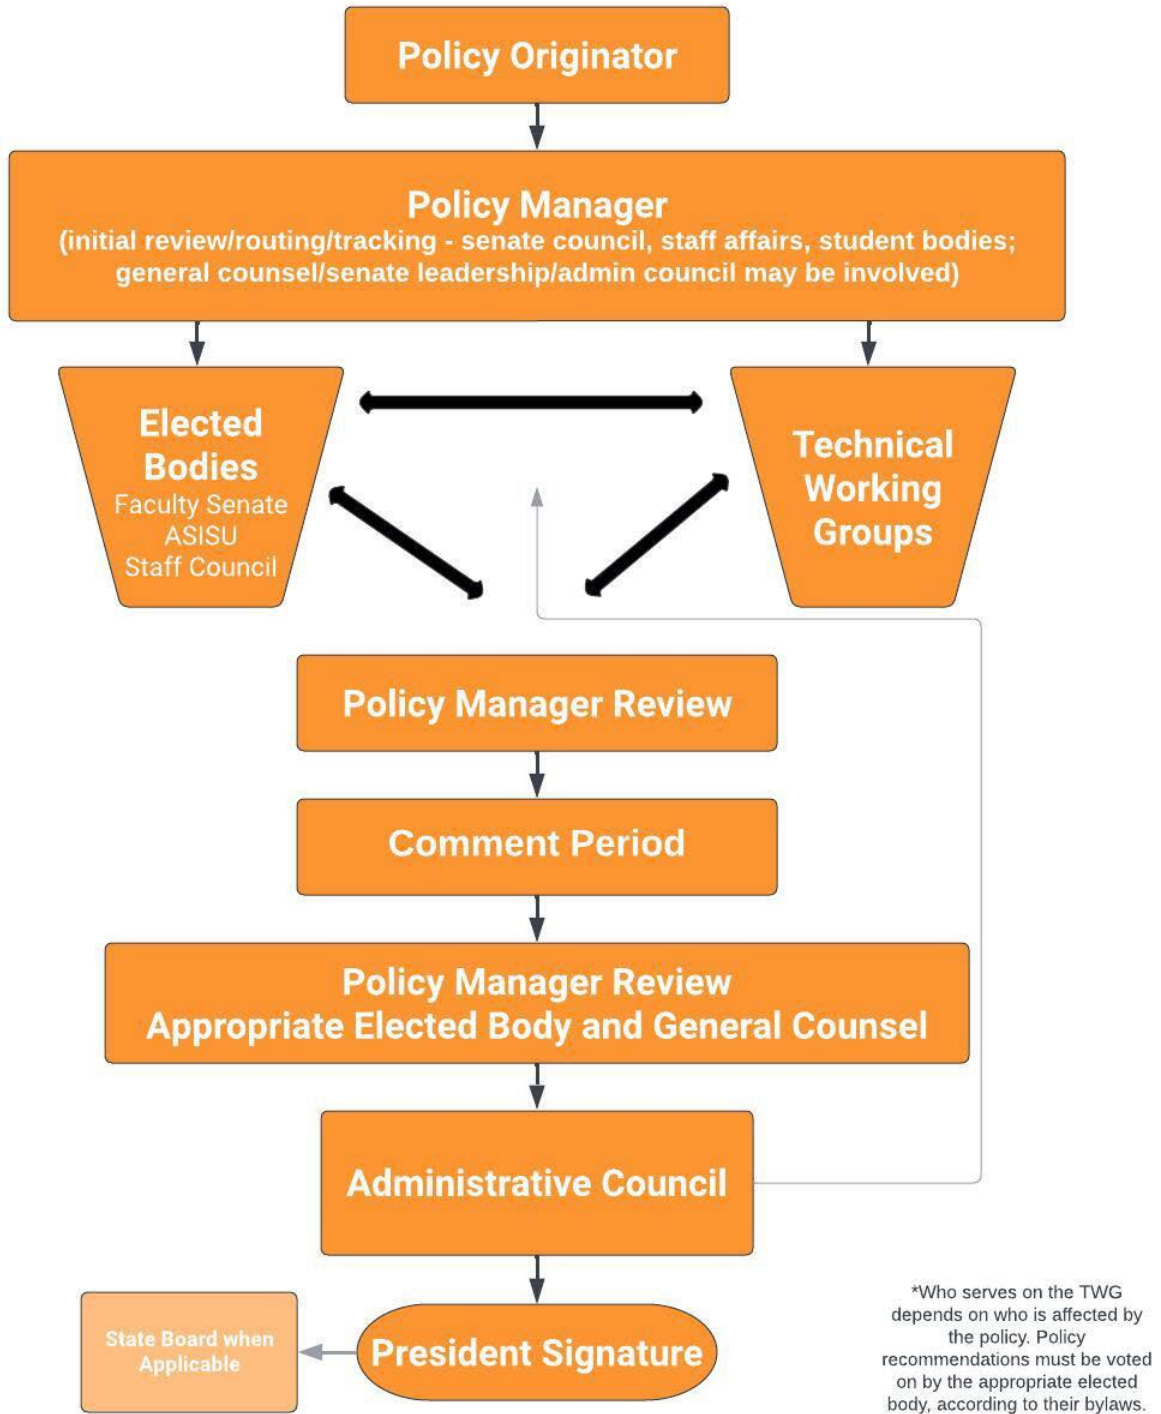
Policy Originator

Policy Manager
(initial review/routing/tracking - senate council, staff affairs, student bodies; general counsel/senate leadership/admin council may be involved)

Elected Bodies
Faculty Senate
ASISU
Staff Council

Technical Working Groups

Policy Manager Review

Comment Period

Policy Manager Review
Appropriate Elected Body and General Counsel

Administrative Council

State Board when Applicable

President Signature

*Who serves on the TWG depends on who is affected by the policy. Policy recommendations must be voted on by the appropriate elected body, according to their bylaws.